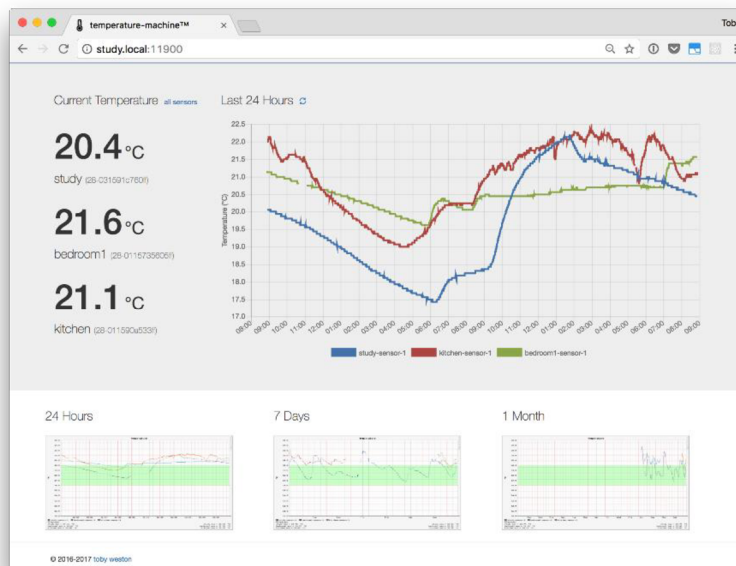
temperature-machine™

Tob

study.local:11900

Current Temperature all sensors

20.4°C
study (28-031591c760ff)

21.6°C
bedroom1 (28-0115735606ff)

21.1°C
kitchen (28-011590a533ff)

Last 24 Hours

Temperature (°C)

22.5
22.0
21.5
21.0
20.5
20.0
19.5
19.0
18.5
18.0
17.5
17.0

08:00 09:00 10:00 11:00 12:00 01:00 02:00 03:00 04:00 05:00 06:00 07:00 08:00 09:00 10:00 11:00 12:00 01:00 02:00 03:00 04:00 05:00 06:00 07:00 08:00 09:00

study-sensor-1 kitchen-sensor-1 bedroom1-sensor-1

24 Hours

7 Days

1 Month

© 2016-2017 toby weston